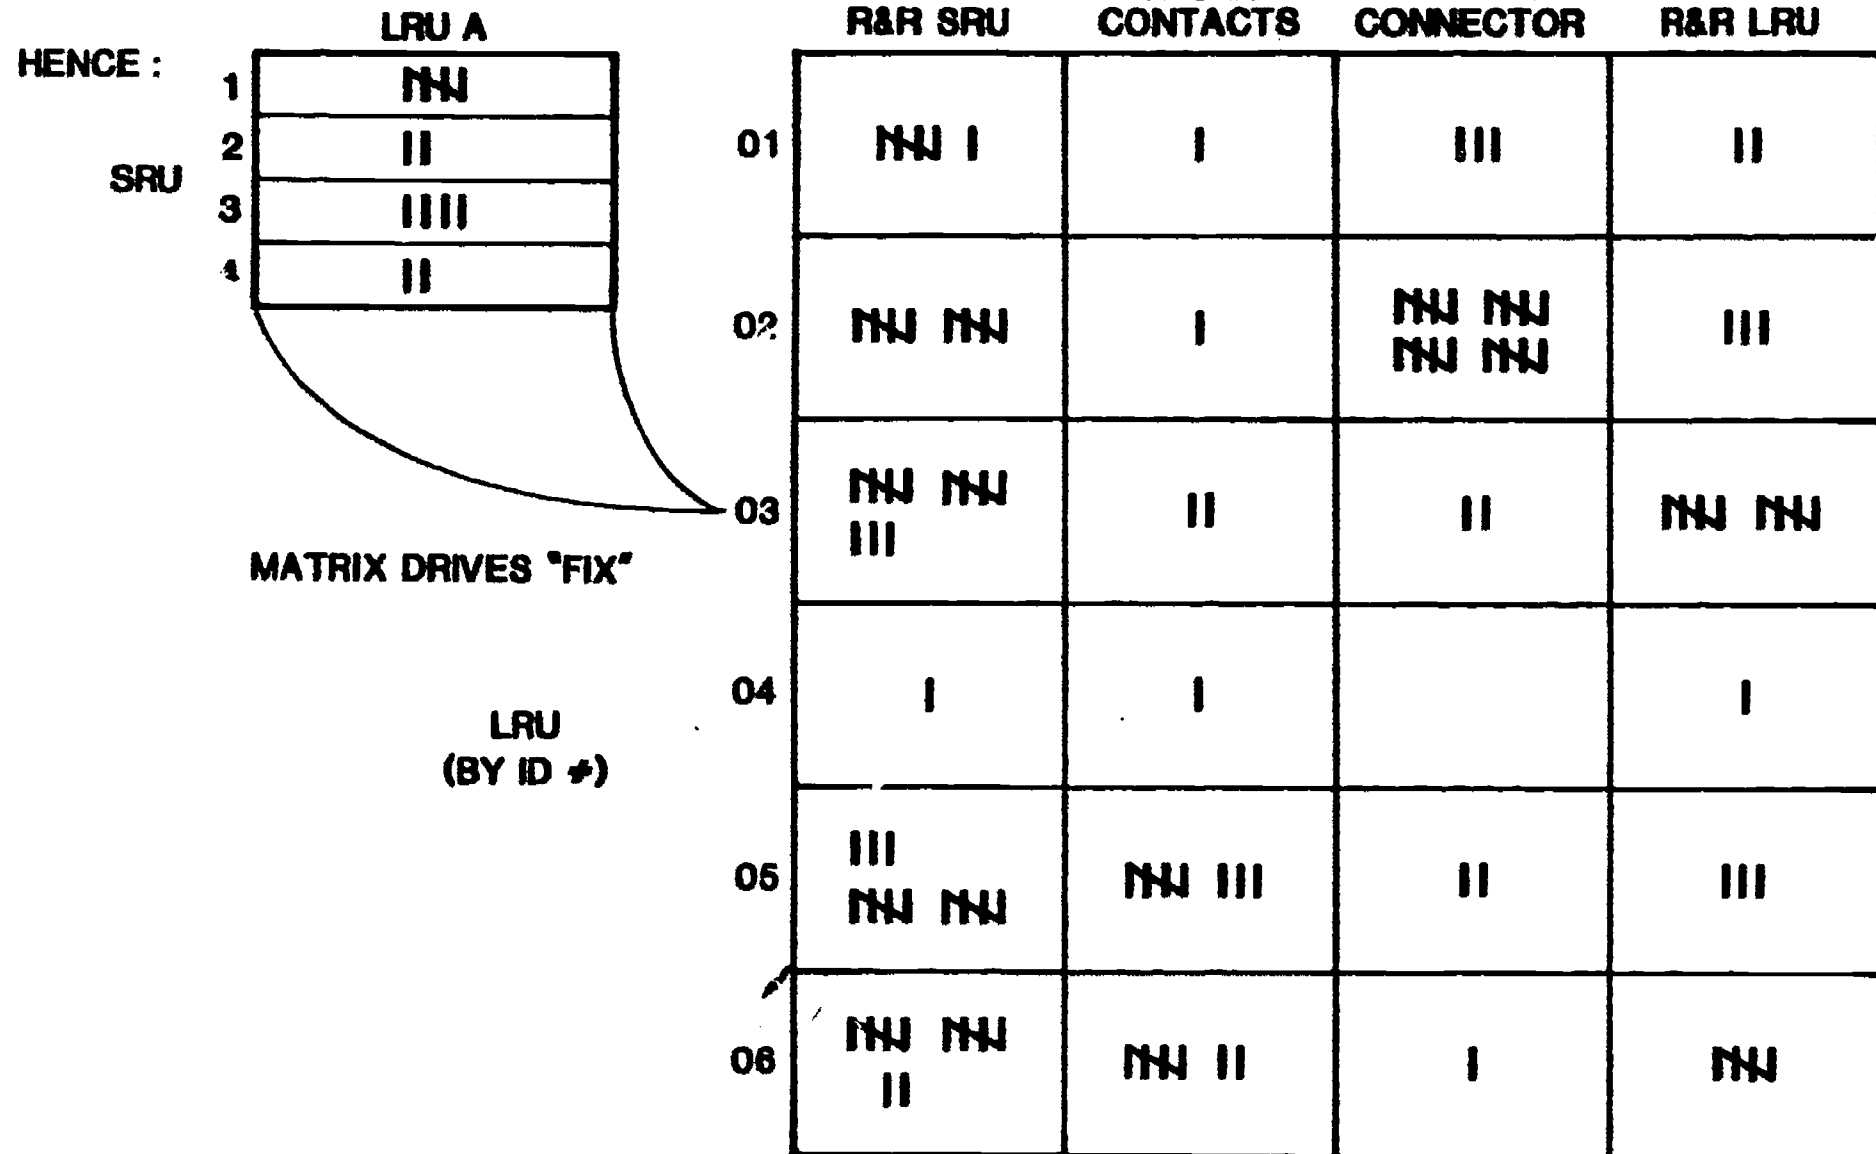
HENCE :

| SRU | LRU A |
|---|---|
| 1 | 𝍸 |
| 2 | II |
| 3 | IIII |
| 4 | II |

MATRIX DRIVES "FIX"

LRU (BY ID #)

| | R&R SRU | CONTACTS | CONNECTOR | R&R LRU |
|---|---|---|---|---|
| 01 | 𝍸 I | I | III | II |
| 02 | 𝍸 𝍸 | I | 𝍸 𝍸 𝍸 𝍸 | III |
| 03 | 𝍸 𝍸 III | II | II | 𝍸 𝍸 |
| 04 | I | I | | I |
| 05 | III 𝍸 𝍸 | 𝍸 III | II | III |
| 06 | 𝍸 𝍸 II | 𝍸 II | I | 𝍸 |